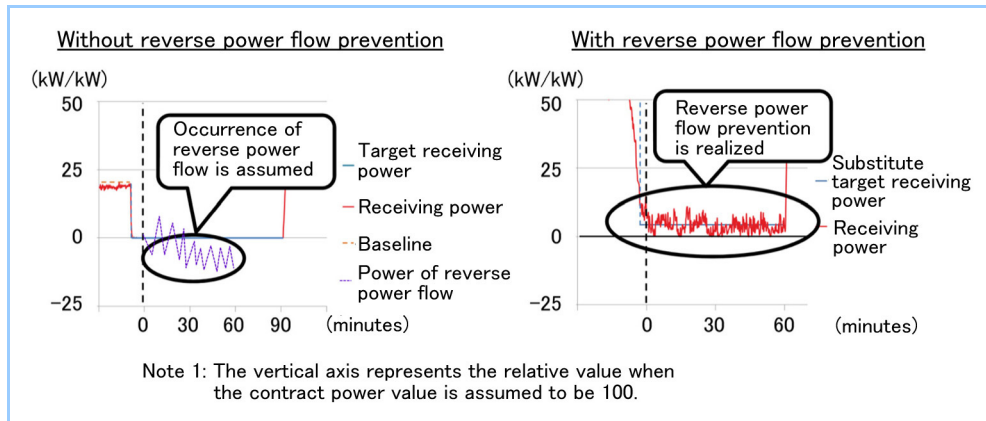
Without reverse power flow prevention

(kW/kW)

50

25

0

−25

Occurrence of reverse power flow is assumed

0 30 60 90 (minutes)

Target receiving power

Receiving power

Baseline

Power of reverse power flow

With reverse power flow prevention

(kW/kW)

50

25

0

−25

Reverse power flow prevention is realized

0 30 60 (minutes)

Substitute target receiving power

Receiving power

Note 1: The vertical axis represents the relative value when the contract power value is assumed to be 100.